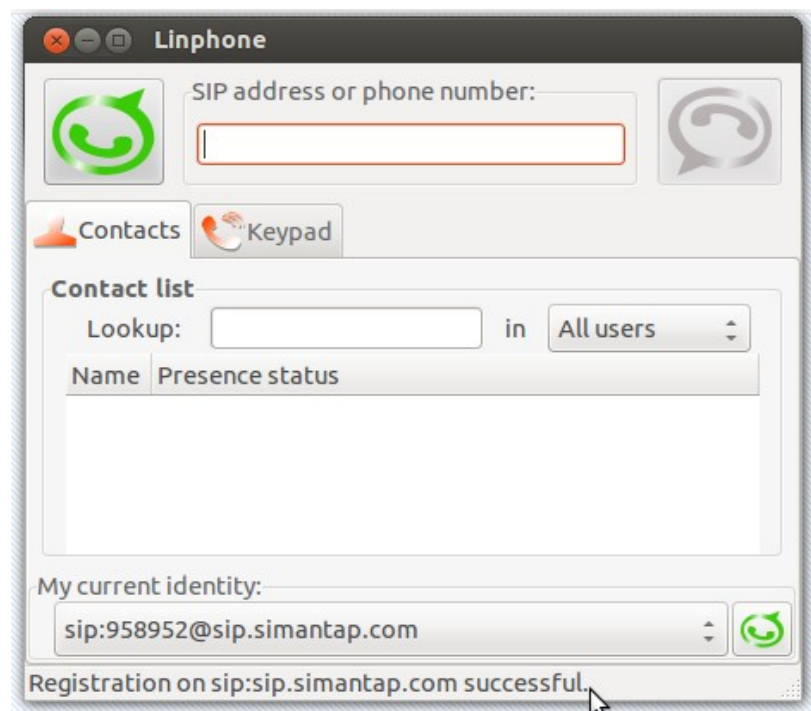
Linphone

SIP address or phone number:

Contacts

Keypad

Contact list

Lookup:

in

All users

| Name | Presence status |
|---|---|

My current identity:

sip:958952@sip.simantap.com

Registration on sip:sip.simantap.com successful.